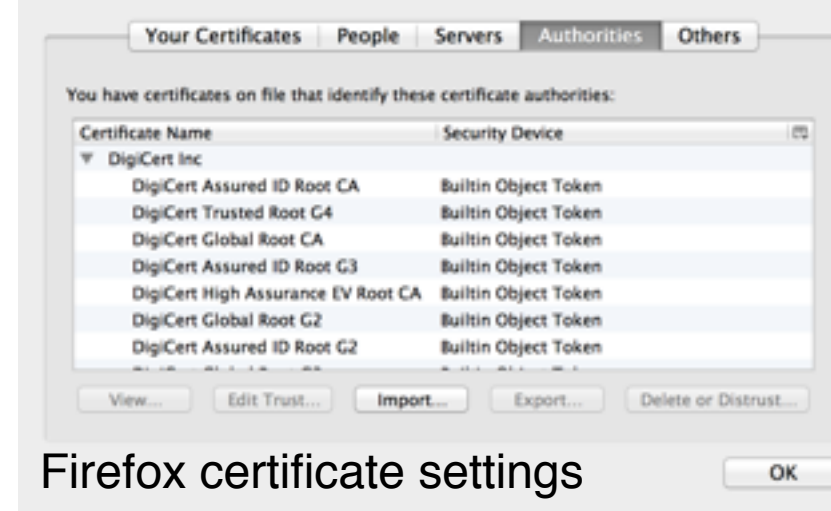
Your Certificates | People | Servers | Authorities | Others

You have certificates on file that identify these certificate authorities:

| Certificate Name | Security Device |
|---|---|
| ▼ DigiCert Inc | |
| DigiCert Assured ID Root CA | Builtin Object Token |
| DigiCert Trusted Root G4 | Builtin Object Token |
| DigiCert Global Root CA | Builtin Object Token |
| DigiCert Assured ID Root G3 | Builtin Object Token |
| DigiCert High Assurance EV Root CA | Builtin Object Token |
| DigiCert Global Root G2 | Builtin Object Token |
| DigiCert Assured ID Root G2 | Builtin Object Token |
| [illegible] | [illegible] |

View... | Edit Trust... | Import... | Export... | Delete or Distrust...

Firefox certificate settings

OK